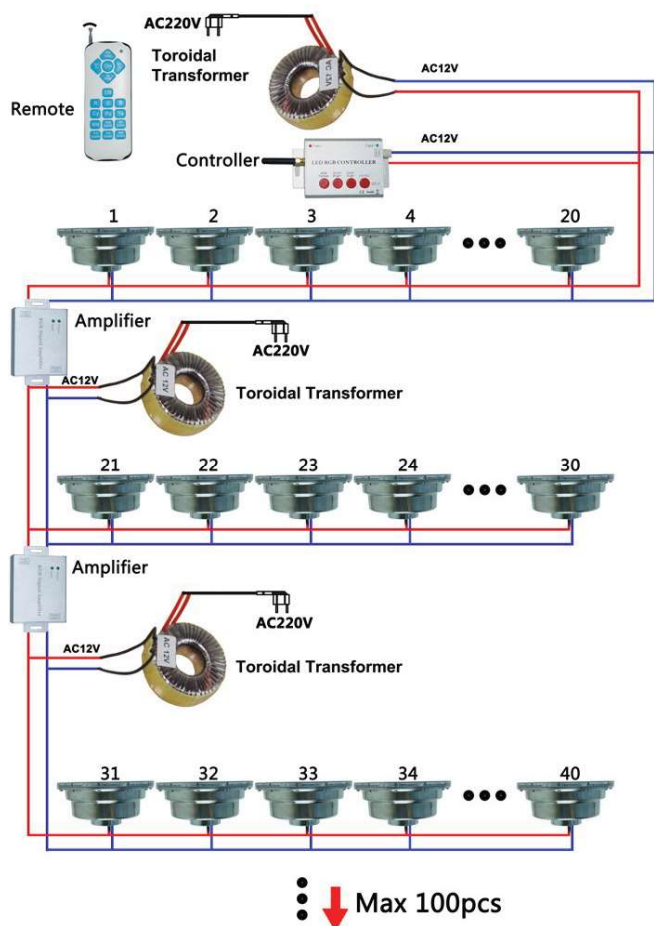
AC220V

Toroidal Transformer

AC 12V

Remote

AC12V

AC12V

Controller

LED RGB CONTROLLER

1 2 3 4 ••• 20

Amplifier

AC220V

AC12V

AC 12V

Toroidal Transformer

21 22 23 24 ••• 30

Amplifier

AC220V

AC12V

AC 12V

Toroidal Transformer

31 32 33 34 ••• 40

Max 100pcs